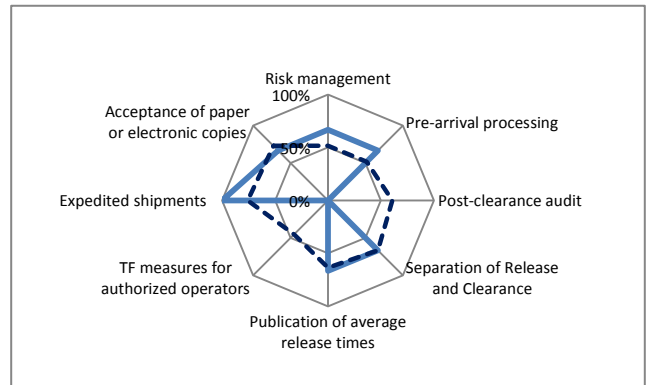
Risk management
100%
Pre-arrival processing
Acceptance of paper or electronic copies
50%
Expedited shipments
0%
Post-clearance audit
TF measures for authorized operators
Separation of Release and Clearance
Publication of average release times